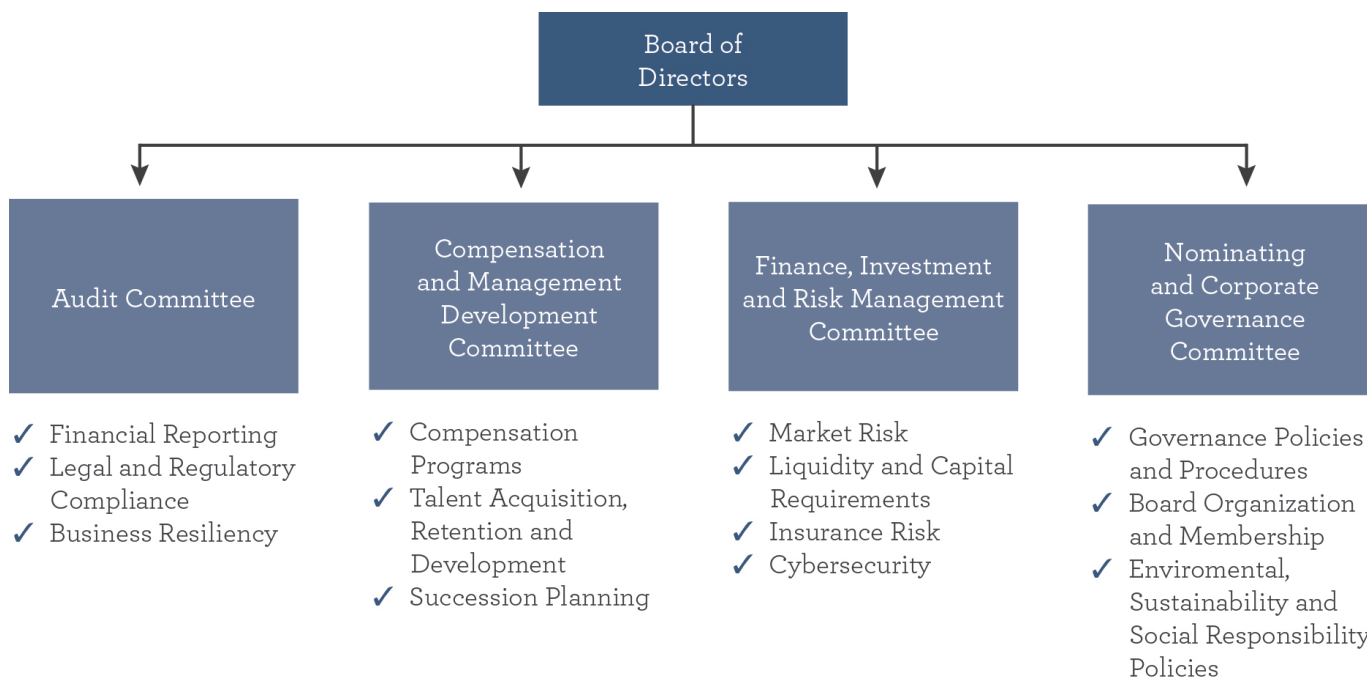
Board of Directors

Audit Committee

✓ Financial Reporting
✓ Legal and Regulatory Compliance
✓ Business Resiliency

Compensation and Management Development Committee

✓ Compensation Programs
✓ Talent Acquisition, Retention and Development
✓ Succession Planning

Finance, Investment and Risk Management Committee

✓ Market Risk
✓ Liquidity and Capital Requirements
✓ Insurance Risk
✓ Cybersecurity

Nominating and Corporate Governance Committee

✓ Governance Policies and Procedures
✓ Board Organization and Membership
✓ Enviromental, Sustainability and Social Responsibility Policies